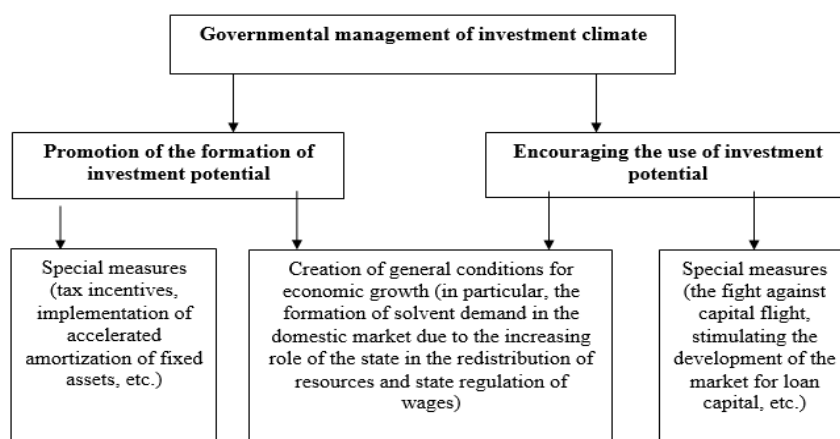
Governmental management of investment climate

Promotion of the formation of investment potential

Encouraging the use of investment potential

Special measures (tax incentives, implementation of accelerated amortization of fixed assets, etc.)

Creation of general conditions for economic growth (in particular, the formation of solvent demand in the domestic market due to the increasing role of the state in the redistribution of resources and state regulation of wages)

Special measures (the fight against capital flight, stimulating the development of the market for loan capital, etc.)